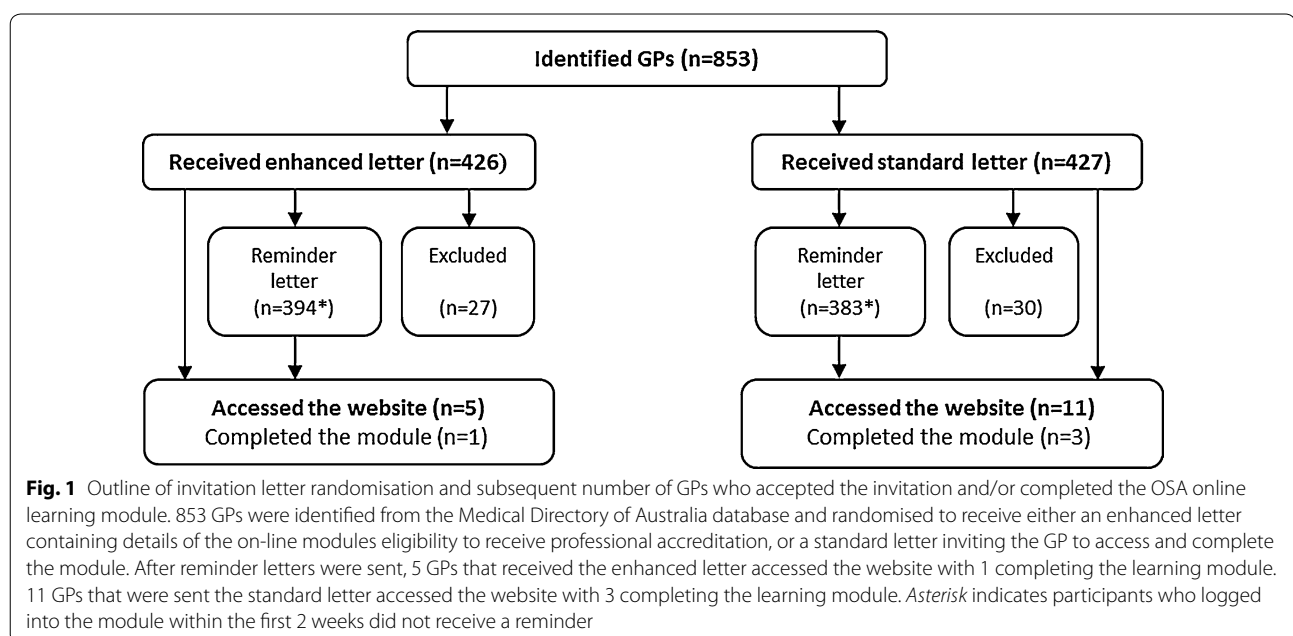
Identified GPs (n=853)

Received enhanced letter (n=426)

Reminder letter (n=394*)

Excluded (n=27)

Accessed the website (n=5)
Completed the module (n=1)

Received standard letter (n=427)

Reminder letter (n=383*)

Excluded (n=30)

Accessed the website (n=11)
Completed the module (n=3)

**Fig. 1** Outline of invitation letter randomisation and subsequent number of GPs who accepted the invitation and/or completed the OSA online learning module. 853 GPs were identified from the Medical Directory of Australia database and randomised to receive either an enhanced letter containing details of the on-line modules eligibility to receive professional accreditation, or a standard letter inviting the GP to access and complete the module. After reminder letters were sent, 5 GPs that received the enhanced letter accessed the website with 1 completing the learning module. 11 GPs that were sent the standard letter accessed the website with 3 completing the learning module. *Asterisk* indicates participants who logged into the module within the first 2 weeks did not receive a reminder